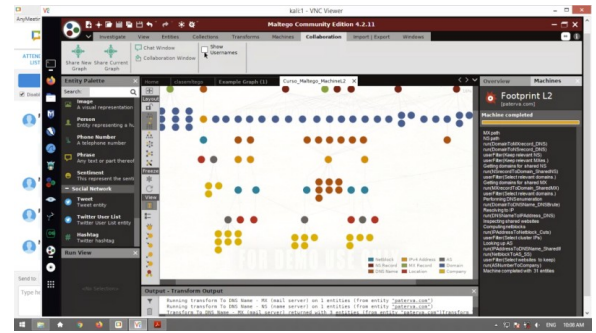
kali:1 - VNC Viewer

Maltego Community Edition 4.2.11

Investigate View Entities Collections Transforms Machines Collaboration Import | Export Windows

Share New Graph
Share Current Graph
Chat Window
Collaboration Window
Show Usernames

Entity Palette
Search:
Image
A visual representation
Person
Entity representing a h
Phone Number
A telephone number
Phrase
Any text or part thereof
Sentiment
This represent the senti
Social Network
Tweet
Tweet entity
Twitter User List
Twitter User List entity
Hashtag
Twitter hashtag

Run View

Home
classeMego
Example Graph (1)
Curso_Maltego_Machines2

Overview
Machines

Footprint L2
[paterva.com]

Machine completed

Output - Transform Output
Running transform To DNS Name - MX (mail server) on 1 entities (from entity "paterva.com")
Running transform To DNS Name - NS (name server) on 1 entities (from entity "paterva.com")
Transform To DNS Name - MX (mail server) returned with 5 entities (from entity "paterva.com")

Machine completed with 31 entities

FOR DEMO USE ONLY

Netblock
IPv4 Address
AS
MX Record
NS Record
Domain
DNS Name
Location
Company

AnyMeeting
ATTENDEES LIST
Send to
Type to
ENG 10:00 AM